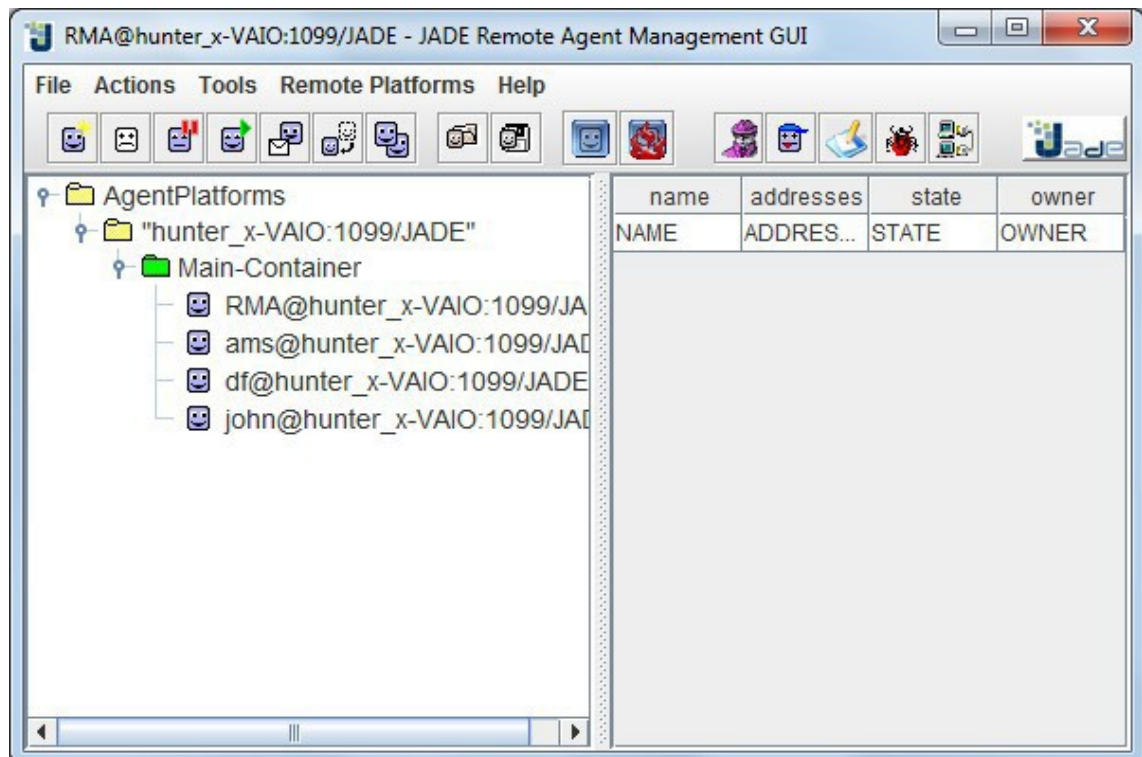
RMA@hunter_x-VAIO:1099/JADE - JADE Remote Agent Management GUI

File Actions Tools Remote Platforms Help

AgentPlatforms
"hunter_x-VAIO:1099/JADE"
Main-Container
RMA@hunter_x-VAIO:1099/JA
ams@hunter_x-VAIO:1099/JAI
df@hunter_x-VAIO:1099/JADE
john@hunter_x-VAIO:1099/JAI

| name | addresses | state | owner |
|---|---|---|---|
| NAME | ADDRES... | STATE | OWNER |